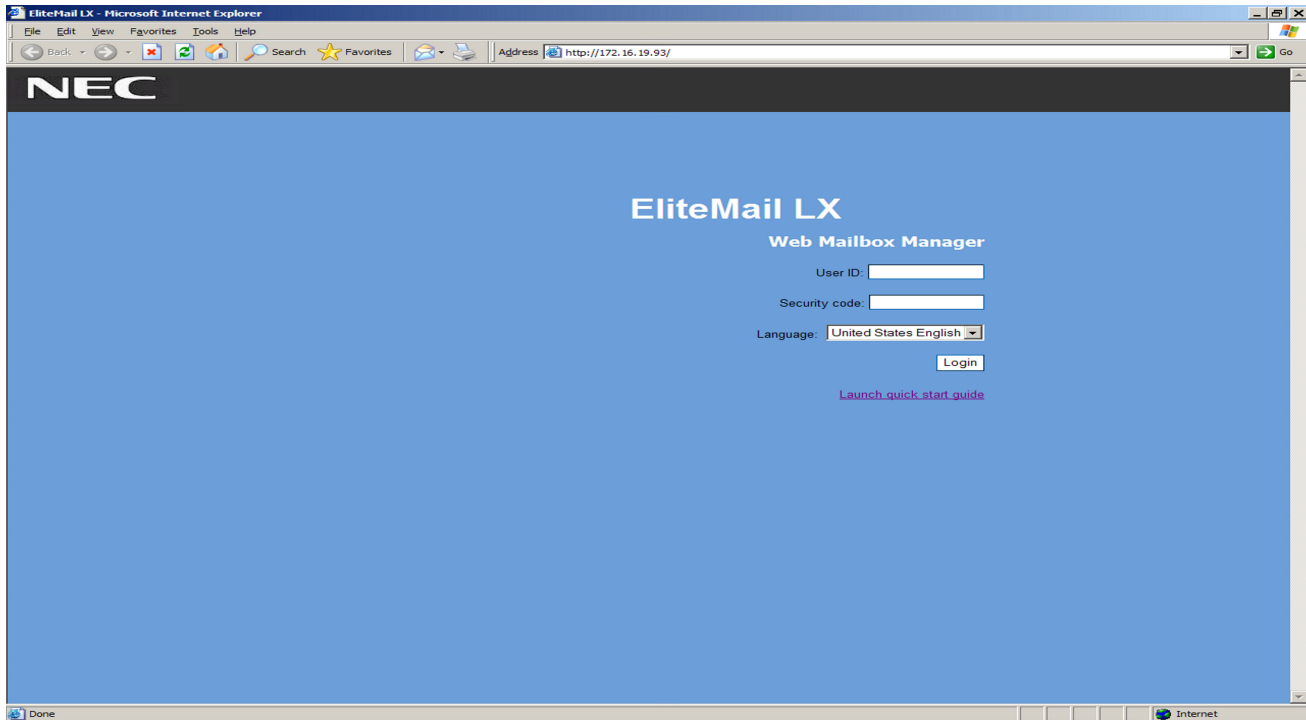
EliteMail LX - Microsoft Internet Explorer

File Edit View Favorites Tools Help

Back Search Favorites Address http://172.16.19.93/ Go

NEC

EliteMail LX

Web Mailbox Manager

User ID:

Security code:

Language: United States English

Login

Launch quick start guide

Done

Internet